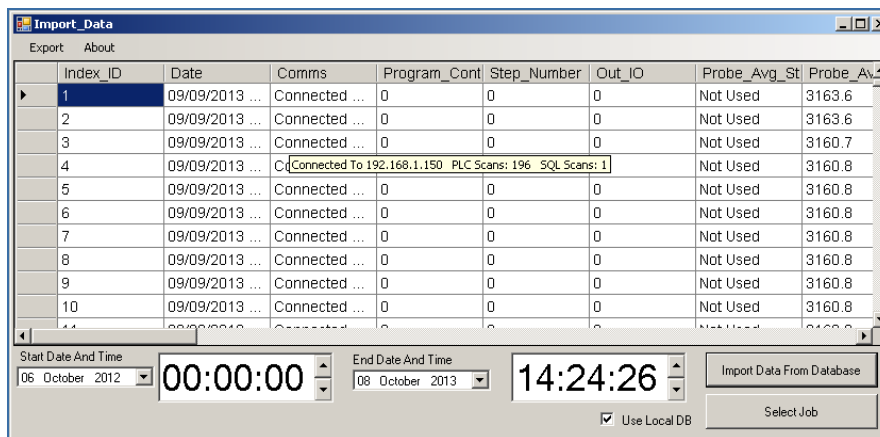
Import_Data

Export About

| | Index_ID | Date | Comms | Program_Cont | Step_Number | Out_IO | Probe_Avg_St | Probe_Av |
|---|---|---|---|---|---|---|---|---|
| ▸ | 1 | 09/09/2013 ... | Connected ... | 0 | 0 | 0 | Not Used | 3163.6 |
| | 2 | 09/09/2013 ... | Connected ... | 0 | 0 | 0 | Not Used | 3163.6 |
| | 3 | 09/09/2013 ... | Connected ... | 0 | 0 | 0 | Not Used | 3160.7 |
| | 4 | 09/09/2013 ... | Co | | | | Not Used | 3160.8 |
| | 5 | 09/09/2013 ... | Connected ... | 0 | 0 | 0 | Not Used | 3160.8 |
| | 6 | 09/09/2013 ... | Connected ... | 0 | 0 | 0 | Not Used | 3160.8 |
| | 7 | 09/09/2013 ... | Connected ... | 0 | 0 | 0 | Not Used | 3160.8 |
| | 8 | 09/09/2013 ... | Connected ... | 0 | 0 | 0 | Not Used | 3160.8 |
| | 9 | 09/09/2013 ... | Connected ... | 0 | 0 | 0 | Not Used | 3160.8 |
| | 10 | 09/09/2013 ... | Connected ... | 0 | 0 | 0 | Not Used | 3160.8 |

Connected To 192.168.1.150 PLC Scans: 196 SQL Scans: 1

Start Date And Time
06 October 2012
00:00:00

End Date And Time
08 October 2013
14:24:26

Import Data From Database

Use Local DB

Select Job